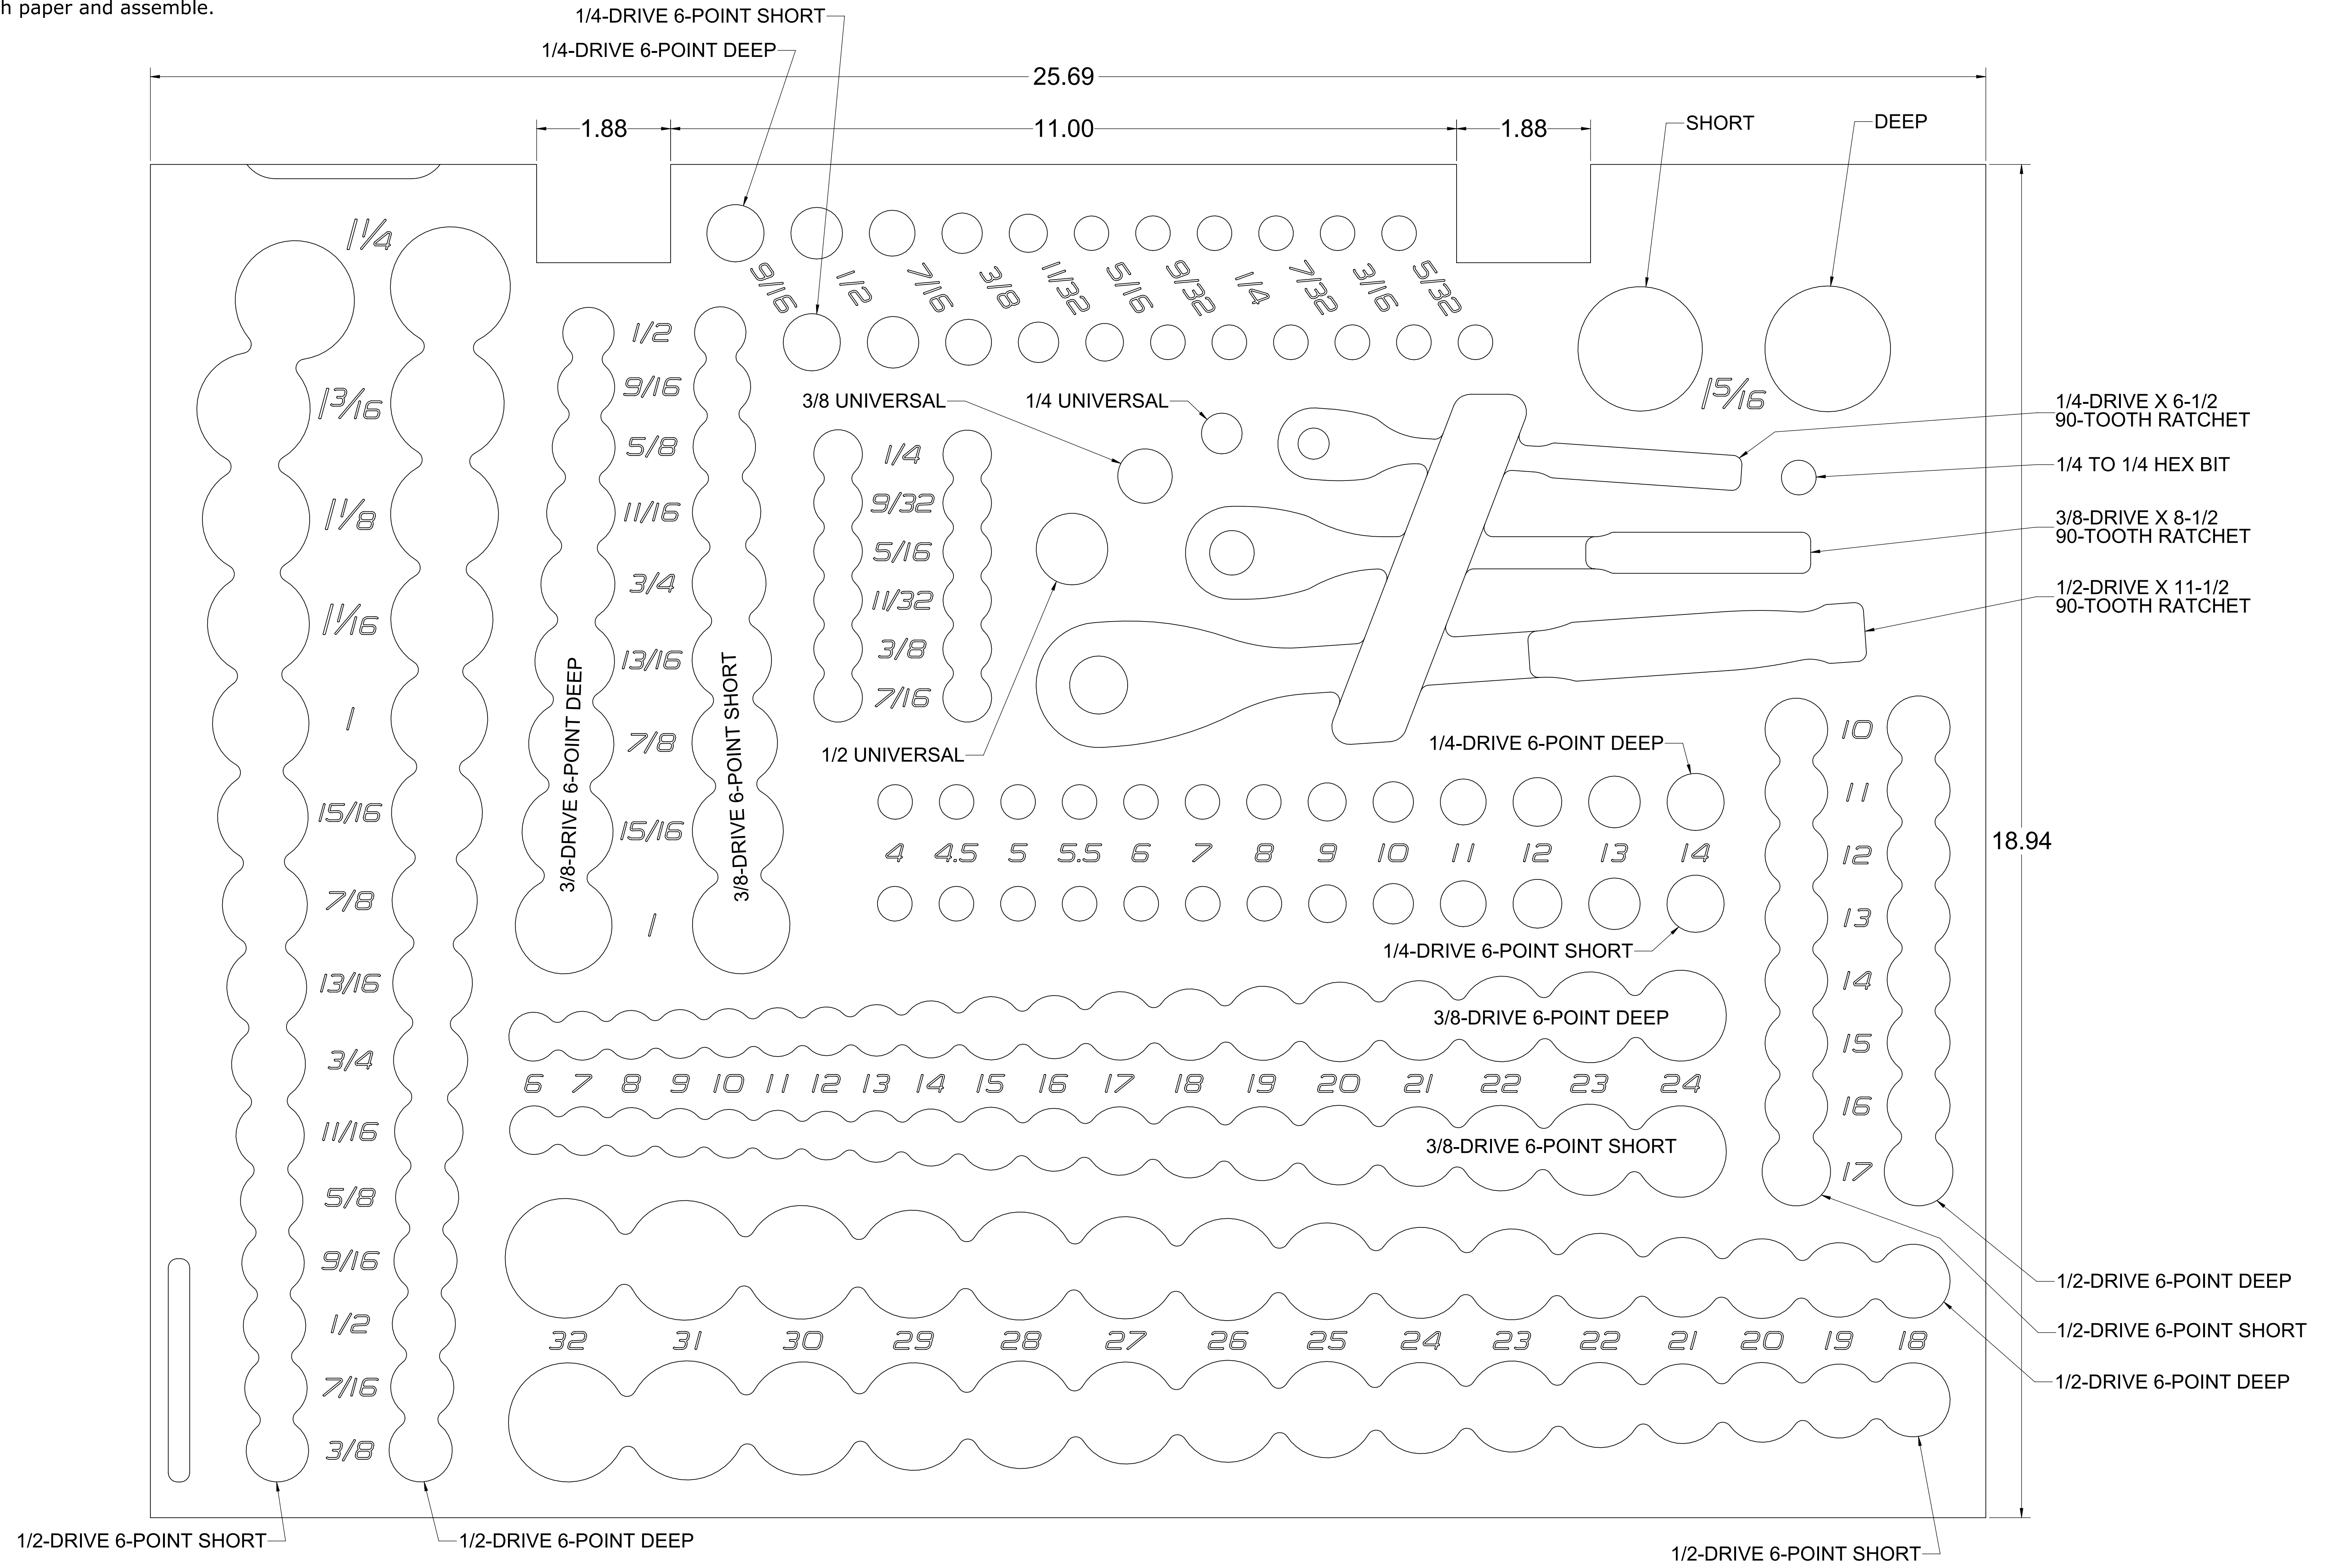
h paper and assemble.

1/4-DRIVE 6-POINT SHORT
1/4-DRIVE 6-POINT DEEP

25.69

1.88
11.00
1.88

SHORT
DEEP

1 1/4

9/16 1/2 7/16 3/8 11/32 5/16 9/32 1/4 7/32 3/16 5/32

1/2
9/16
5/8
11/16
3/4
13/16
7/8
15/16
1

3/8-DRIVE 6-POINT DEEP
3/8-DRIVE 6-POINT SHORT

1 15/16

1 3/16
1 1/8
1 1/16
1
15/16
7/8
13/16
3/4
11/16
5/8
9/16
1/2
7/16
3/8

3/8 UNIVERSAL
1/4 UNIVERSAL

1/4-DRIVE X 6-1/2
90-TOOTH RATCHET

1/4 TO 1/4 HEX BIT

3/8-DRIVE X 8-1/2
90-TOOTH RATCHET

1/2-DRIVE X 11-1/2
90-TOOTH RATCHET

1/4
9/32
5/16
11/32
3/8
7/16

1/2 UNIVERSAL

1/4-DRIVE 6-POINT DEEP

4 4.5 5 5.5 6 7 8 9 10 11 12 13 14

1/4-DRIVE 6-POINT SHORT

18.94

10
11
12
13
14
15
16
17

3/8-DRIVE 6-POINT DEEP

6 7 8 9 10 11 12 13 14 15 16 17 18 19 20 21 22 23 24

3/8-DRIVE 6-POINT SHORT

32 31 30 29 28 27 26 25 24 23 22 21 20 19 18

1/2-DRIVE 6-POINT DEEP
1/2-DRIVE 6-POINT SHORT
1/2-DRIVE 6-POINT DEEP

1/2-DRIVE 6-POINT SHORT
1/2-DRIVE 6-POINT DEEP
1/2-DRIVE 6-POINT SHORT